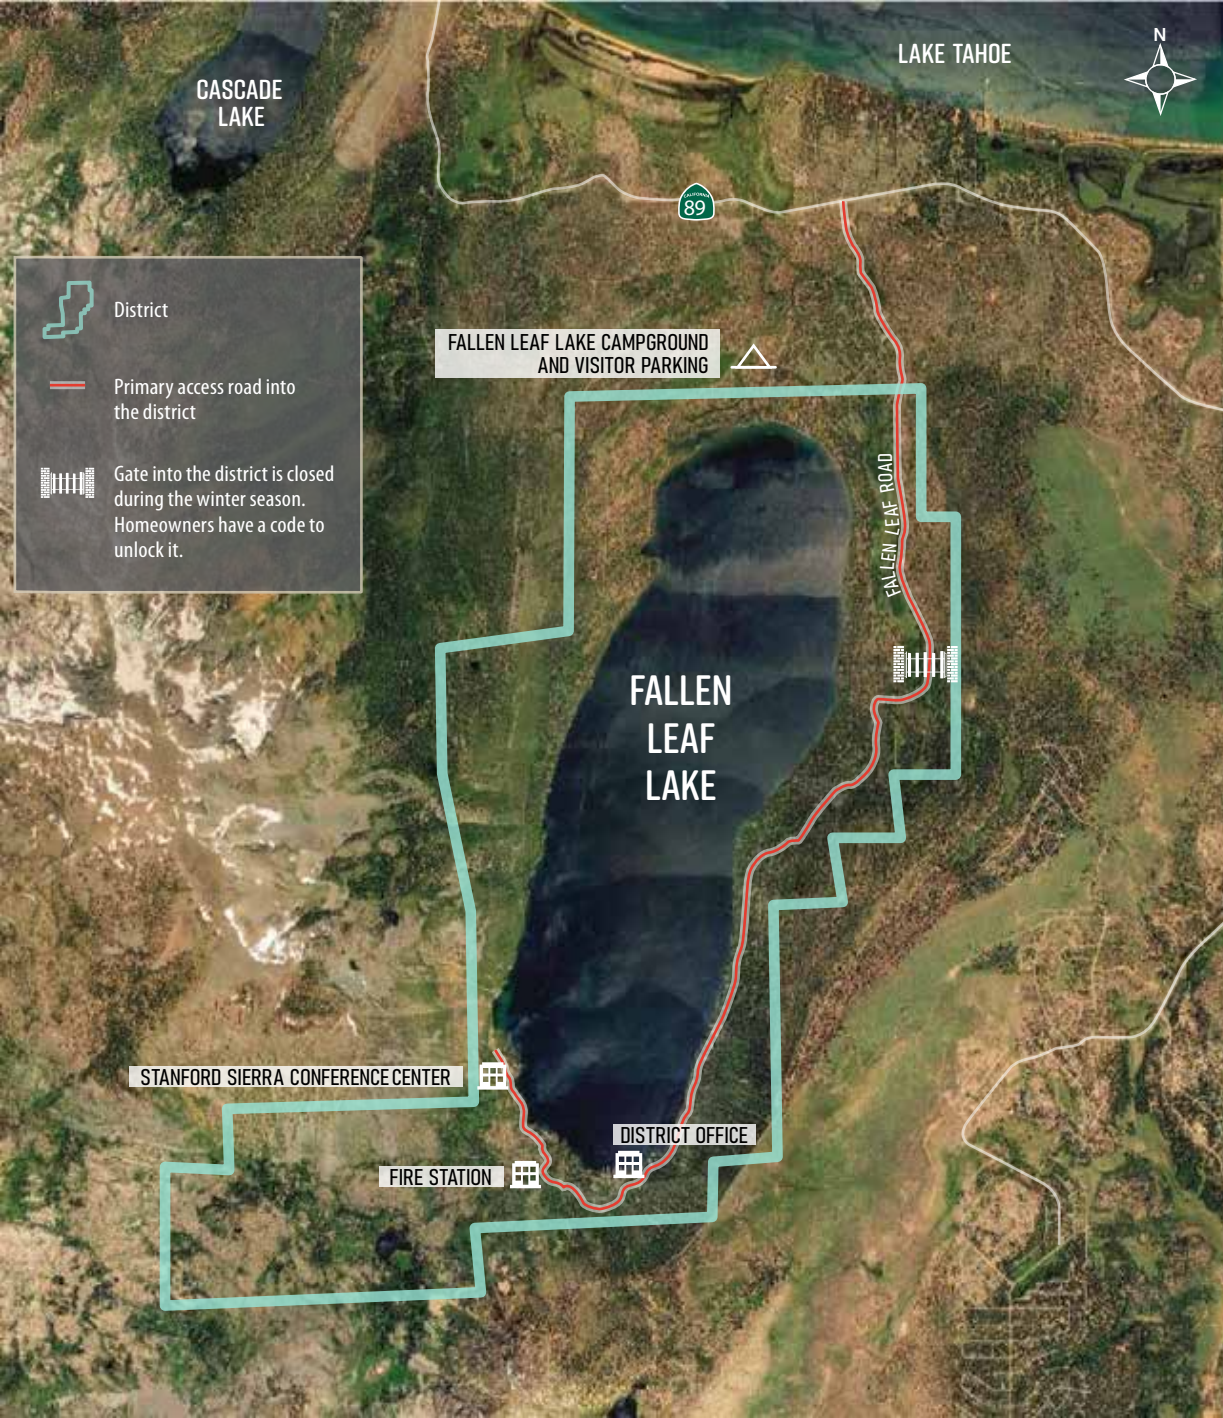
CASCADE LAKE

LAKE TAHOE

N

89

District

Primary access road into the district

Gate into the district is closed during the winter season. Homeowners have a code to unlock it.

FALLEN LEAF LAKE CAMPGROUND AND VISITOR PARKING

FALLEN LEAF ROAD

FALLEN LEAF LAKE

STANFORD SIERRA CONFERENCE CENTER

DISTRICT OFFICE

FIRE STATION